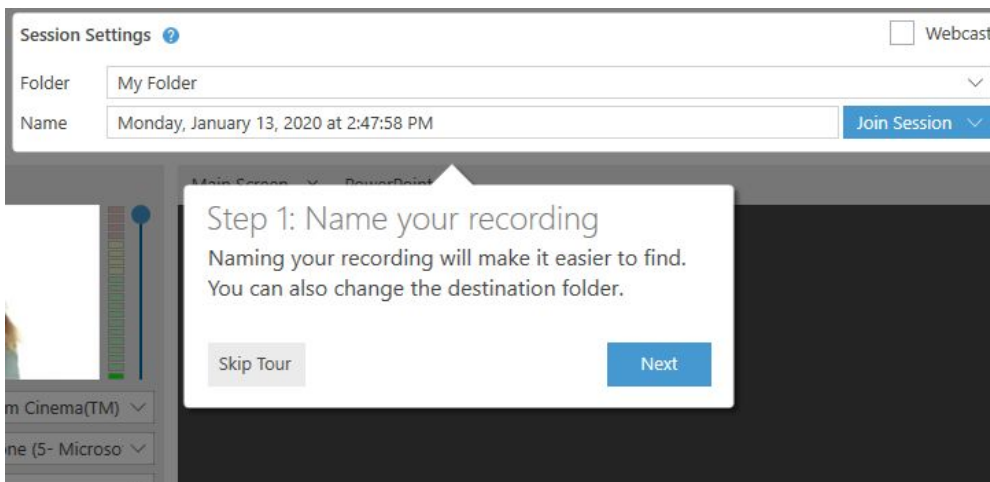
Session Settings

Webcast

Folder My Folder

Name Monday, January 13, 2020 at 2:47:58 PM

Join Session

Main Screen PowerPoint

Step 1: Name your recording

Naming your recording will make it easier to find. You can also change the destination folder.

Skip Tour

Next

m Cinema(TM)

ne (5- Microso